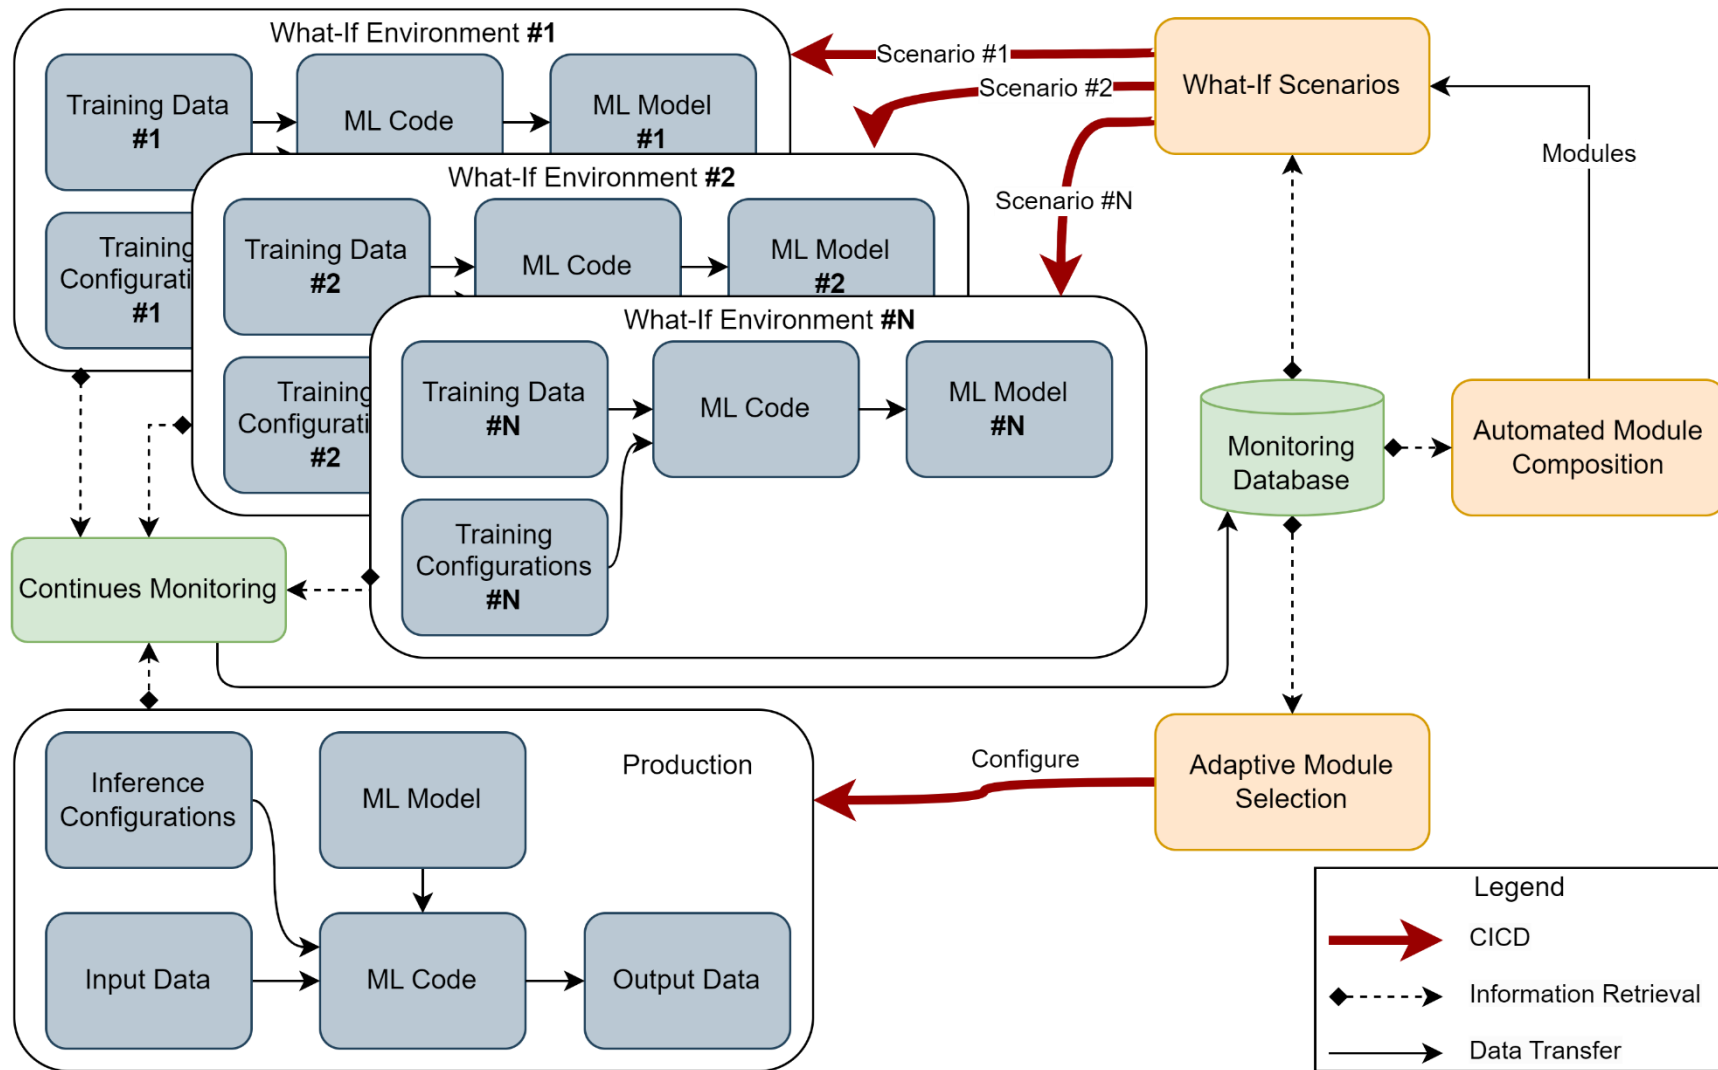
What-If Environment #1

Training Data #1

ML Code

ML Model #1

Training Configurati #1

What-If Environment #2

Training Data #2

ML Code

ML Model #2

Training Configurati #2

What-If Environment #N

Training Data #N

ML Code

ML Model #N

Training Configurations #N

Scenario #1

Scenario #2

Scenario #N

What-If Scenarios

Modules

Monitoring Database

Automated Module Composition

Continues Monitoring

Production

Inference Configurations

ML Model

Input Data

ML Code

Output Data

Configure

Adaptive Module Selection

Legend

CICD

Information Retrieval

Data Transfer